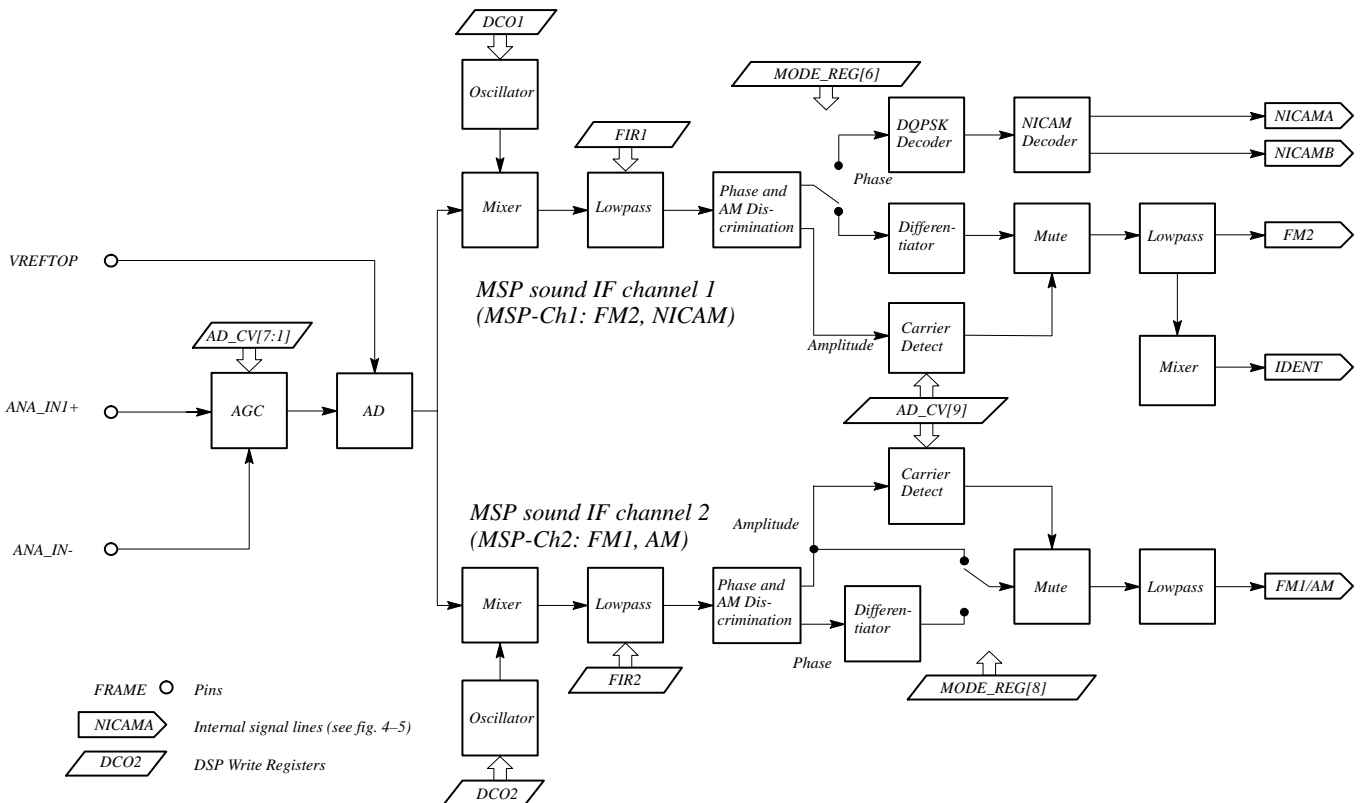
DCO1

Oscillator

MODE_REG[6]

FIR1

DQPSK Decoder

NICAM Decoder

NICAMA

NICAMB

Phase

Mixer

Lowpass

Phase and AM Discrimination

Differentiator

Mute

Lowpass

FM2

VREFTOP

MSP sound IF channel 1
(MSP-Ch1: FM2, NICAM)

Carrier Detect

AD_CV[7:1]

Amplitude

Mixer

IDENT

ANA_IN1+

AGC

AD

AD_CV[9]

Carrier Detect

MSP sound IF channel 2
(MSP-Ch2: FM1, AM)

Amplitude

ANA_IN-

Mixer

Lowpass

Phase and AM Discrimination

Differentiator

Mute

Lowpass

FM1/AM

Phase

FIR2

MODE_REG[8]

FRAME Pins

NICAMA Internal signal lines (see fig. 4–5)

DCO2 DSP Write Registers

Oscillator

DCO2